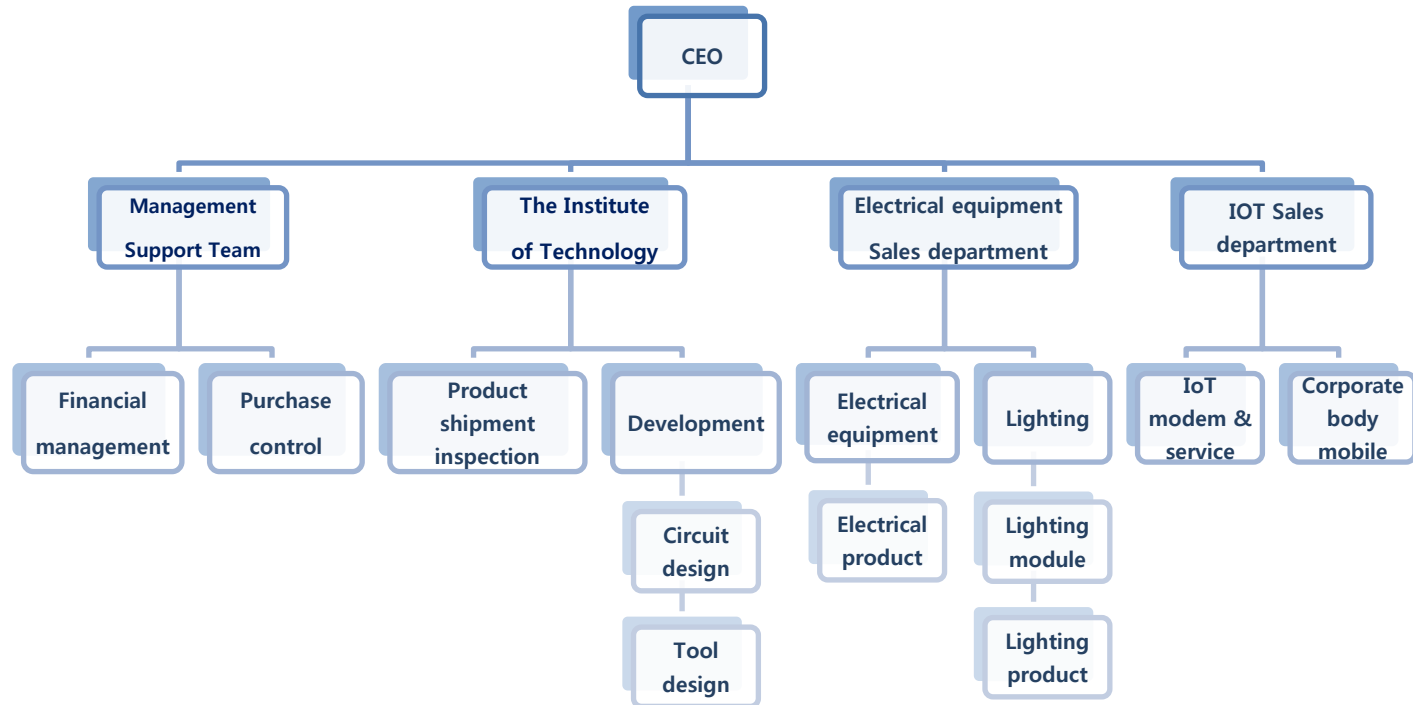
CEO

Management Support Team

The Institute of Technology

Electrical equipment Sales department

IOT Sales department

Financial management

Purchase control

Product shipment inspection

Development

Circuit design

Tool design

Electrical equipment

Electrical product

Lighting

Lighting module

Lighting product

IoT modem & service

Corporate body mobile